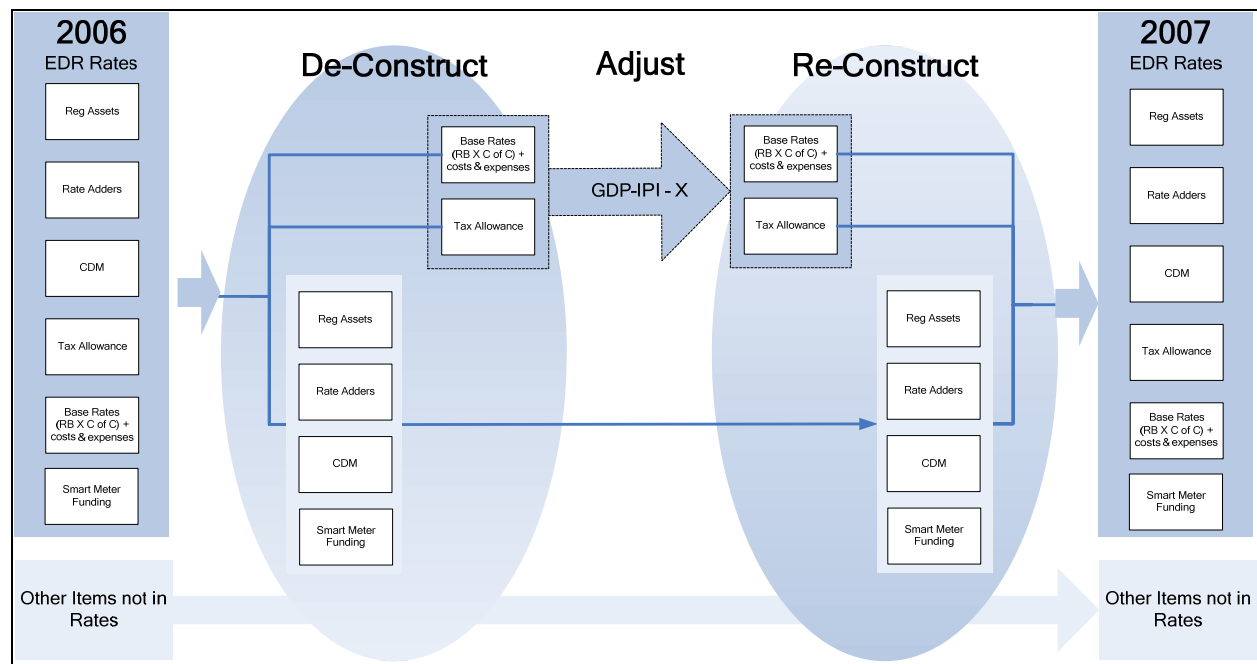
2006
EDR Rates

Reg Assets

Rate Adders

CDM

Tax Allowance

Base Rates (RB X C of C) + costs & expenses

Smart Meter Funding

De-Construct

Adjust

Re-Construct

Base Rates (RB X C of C) + costs & expenses

Tax Allowance

GDP-IPI - X

Base Rates (RB X C of C) + costs & expenses

Tax Allowance

Reg Assets

Rate Adders

CDM

Smart Meter Funding

Reg Assets

Rate Adders

CDM

Smart Meter Funding

2007
EDR Rates

Reg Assets

Rate Adders

CDM

Tax Allowance

Base Rates (RB X C of C) + costs & expenses

Smart Meter Funding

Other Items not in Rates

Other Items not in Rates